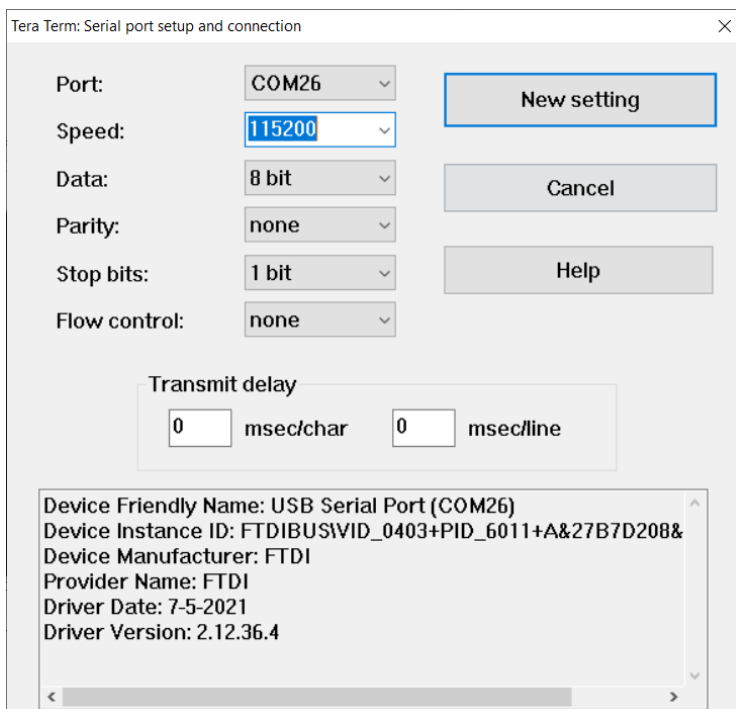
Tera Term: Serial port setup and connection

Port: COM26
Speed: 115200
Data: 8 bit
Parity: none
Stop bits: 1 bit
Flow control: none

New setting
Cancel
Help

Transmit delay
0 msec/char 0 msec/line

Device Friendly Name: USB Serial Port (COM26)
Device Instance ID: FTDIBUS\VID_0403+PID_6011+A&27B7D208&
Device Manufacturer: FTDI
Provider Name: FTDI
Driver Date: 7-5-2021
Driver Version: 2.12.36.4